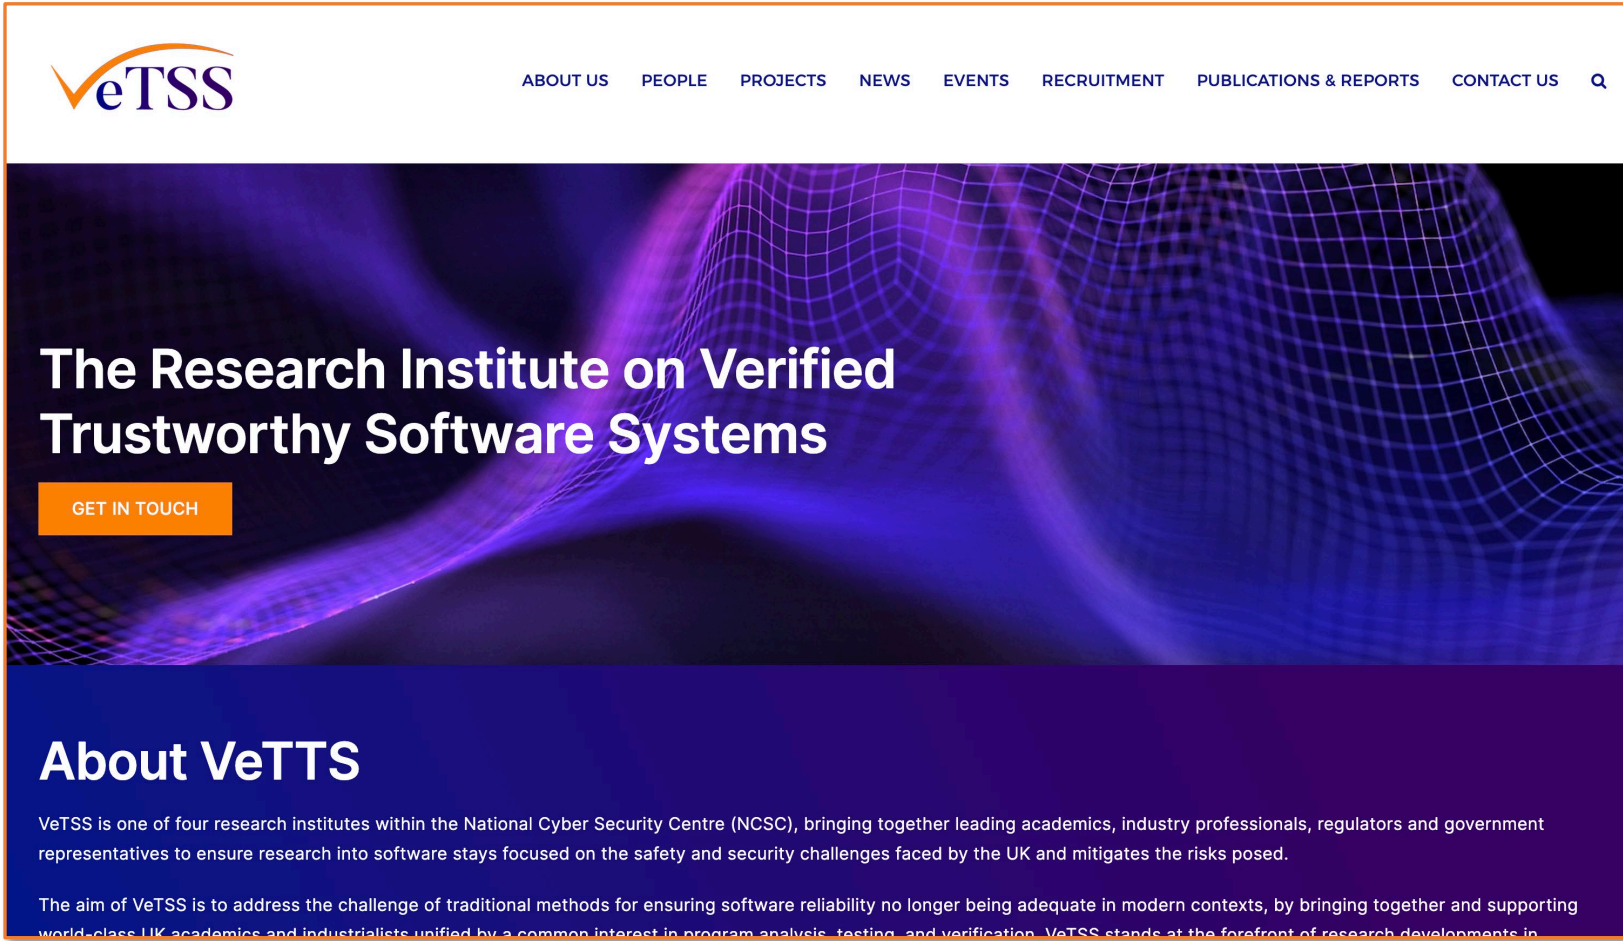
VeTSS

ABOUT US PEOPLE PROJECTS NEWS EVENTS RECRUITMENT PUBLICATIONS & REPORTS CONTACT US

The Research Institute on Verified Trustworthy Software Systems

GET IN TOUCH

About VeTTS

VeTSS is one of four research institutes within the National Cyber Security Centre (NCSC), bringing together leading academics, industry professionals, regulators and government representatives to ensure research into software stays focused on the safety and security challenges faced by the UK and mitigates the risks posed.

The aim of VeTSS is to address the challenge of traditional methods for ensuring software reliability no longer being adequate in modern contexts, by bringing together and supporting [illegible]